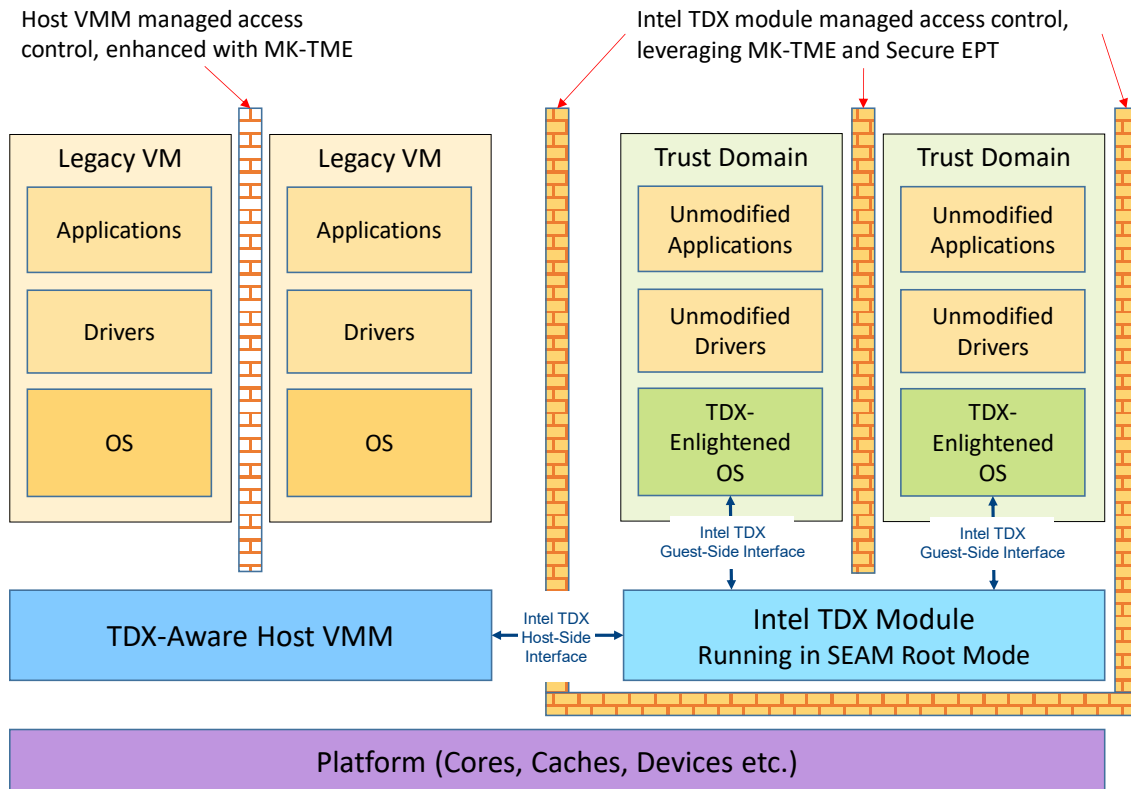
Host VMM managed access control, enhanced with MK-TME

Intel TDX module managed access control, leveraging MK-TME and Secure EPT

Legacy VM

Applications

Drivers

OS

Legacy VM

Applications

Drivers

OS

Trust Domain

Unmodified Applications

Unmodified Drivers

TDX-Enlightened OS

Intel TDX Guest-Side Interface

Trust Domain

Unmodified Applications

Unmodified Drivers

TDX-Enlightened OS

Intel TDX Guest-Side Interface

TDX-Aware Host VMM

Intel TDX Host-Side Interface

Intel TDX Module
Running in SEAM Root Mode

Platform (Cores, Caches, Devices etc.)